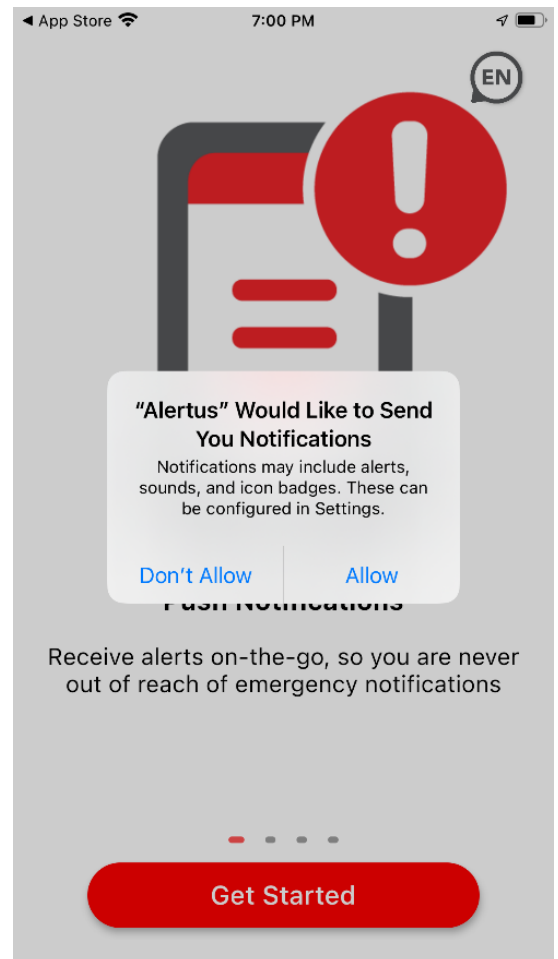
◀ App Store 7:00 PM

EN

“Alertus” Would Like to Send You Notifications

Notifications may include alerts, sounds, and icon badges. These can be configured in Settings.

Don’t Allow Allow

Push Notifications

Receive alerts on-the-go, so you are never out of reach of emergency notifications

Get Started